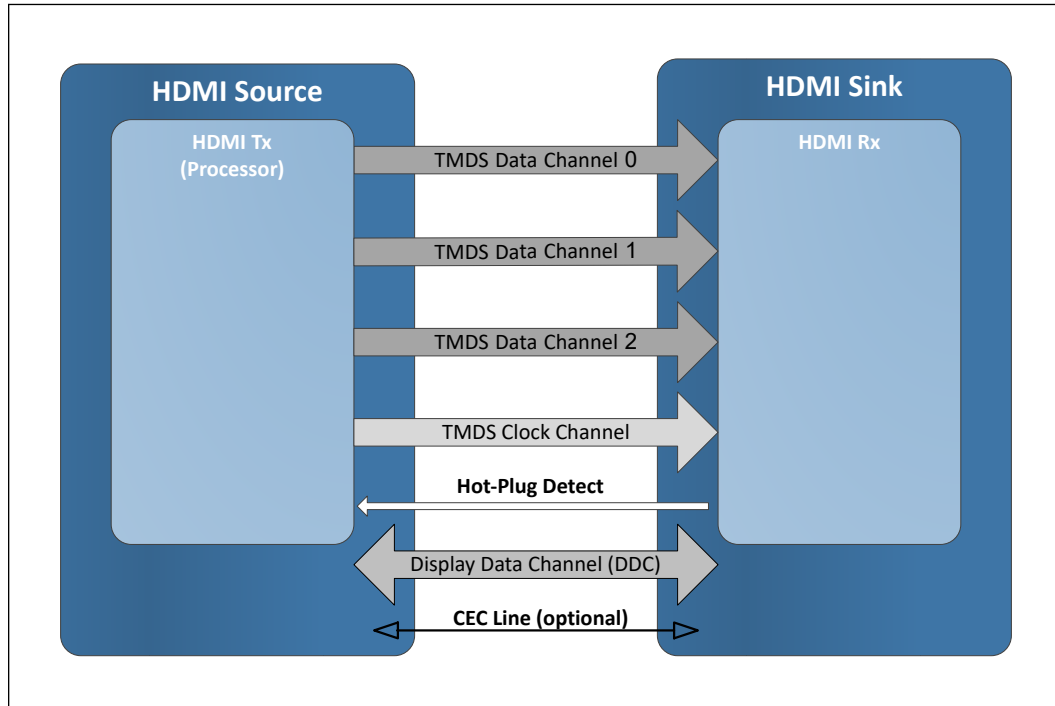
HDMI Source

HDMI Tx
(Processor)

HDMI Sink

HDMI Rx

TMDS Data Channel 0

TMDS Data Channel 1

TMDS Data Channel 2

TMDS Clock Channel

Hot-Plug Detect

Display Data Channel (DDC)

CEC Line (optional)